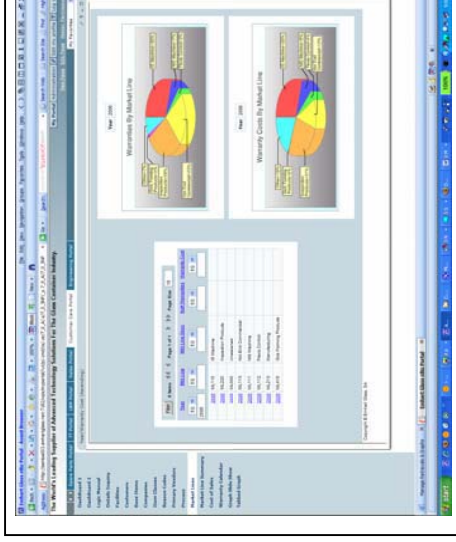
Warranties By Market Line

Warranty Costs By Market Line

Year: 2006

Year: 2006

The World's Leading Supplier of Advanced Technology Solutions For The Glass Container Industry

Market Lines

Copyright © Emhart Glass SA

start